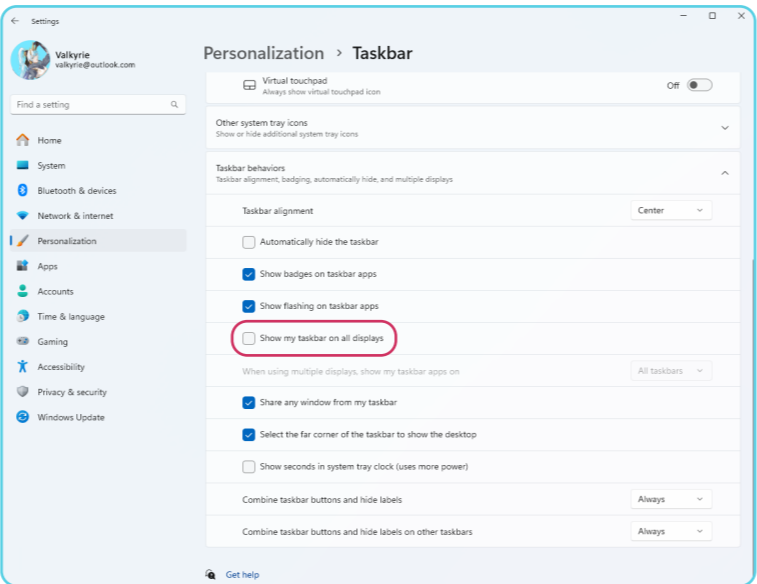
Settings

Valkyrie
valkyrie@outlook.com

Find a setting

Home
System
Bluetooth & devices
Network & internet
Personalization
Apps
Accounts
Time & language
Gaming
Accessibility
Privacy & security
Windows Update

Personalization > Taskbar

Virtual touchpad
Always show virtual touchpad icon
Off

Other system tray icons
Show or hide additional system tray icons

Taskbar behaviors
Taskbar alignment, badging, automatically hide, and multiple displays

Taskbar alignment
Center

Automatically hide the taskbar

Show badges on taskbar apps

Show flashing on taskbar apps

Show my taskbar on all displays

When using multiple displays, show my taskbar apps on
All taskbars

Share any window from my taskbar

Select the far corner of the taskbar to show the desktop

Show seconds in system tray clock (uses more power)

Combine taskbar buttons and hide labels
Always

Combine taskbar buttons and hide labels on other taskbars
Always

Get help